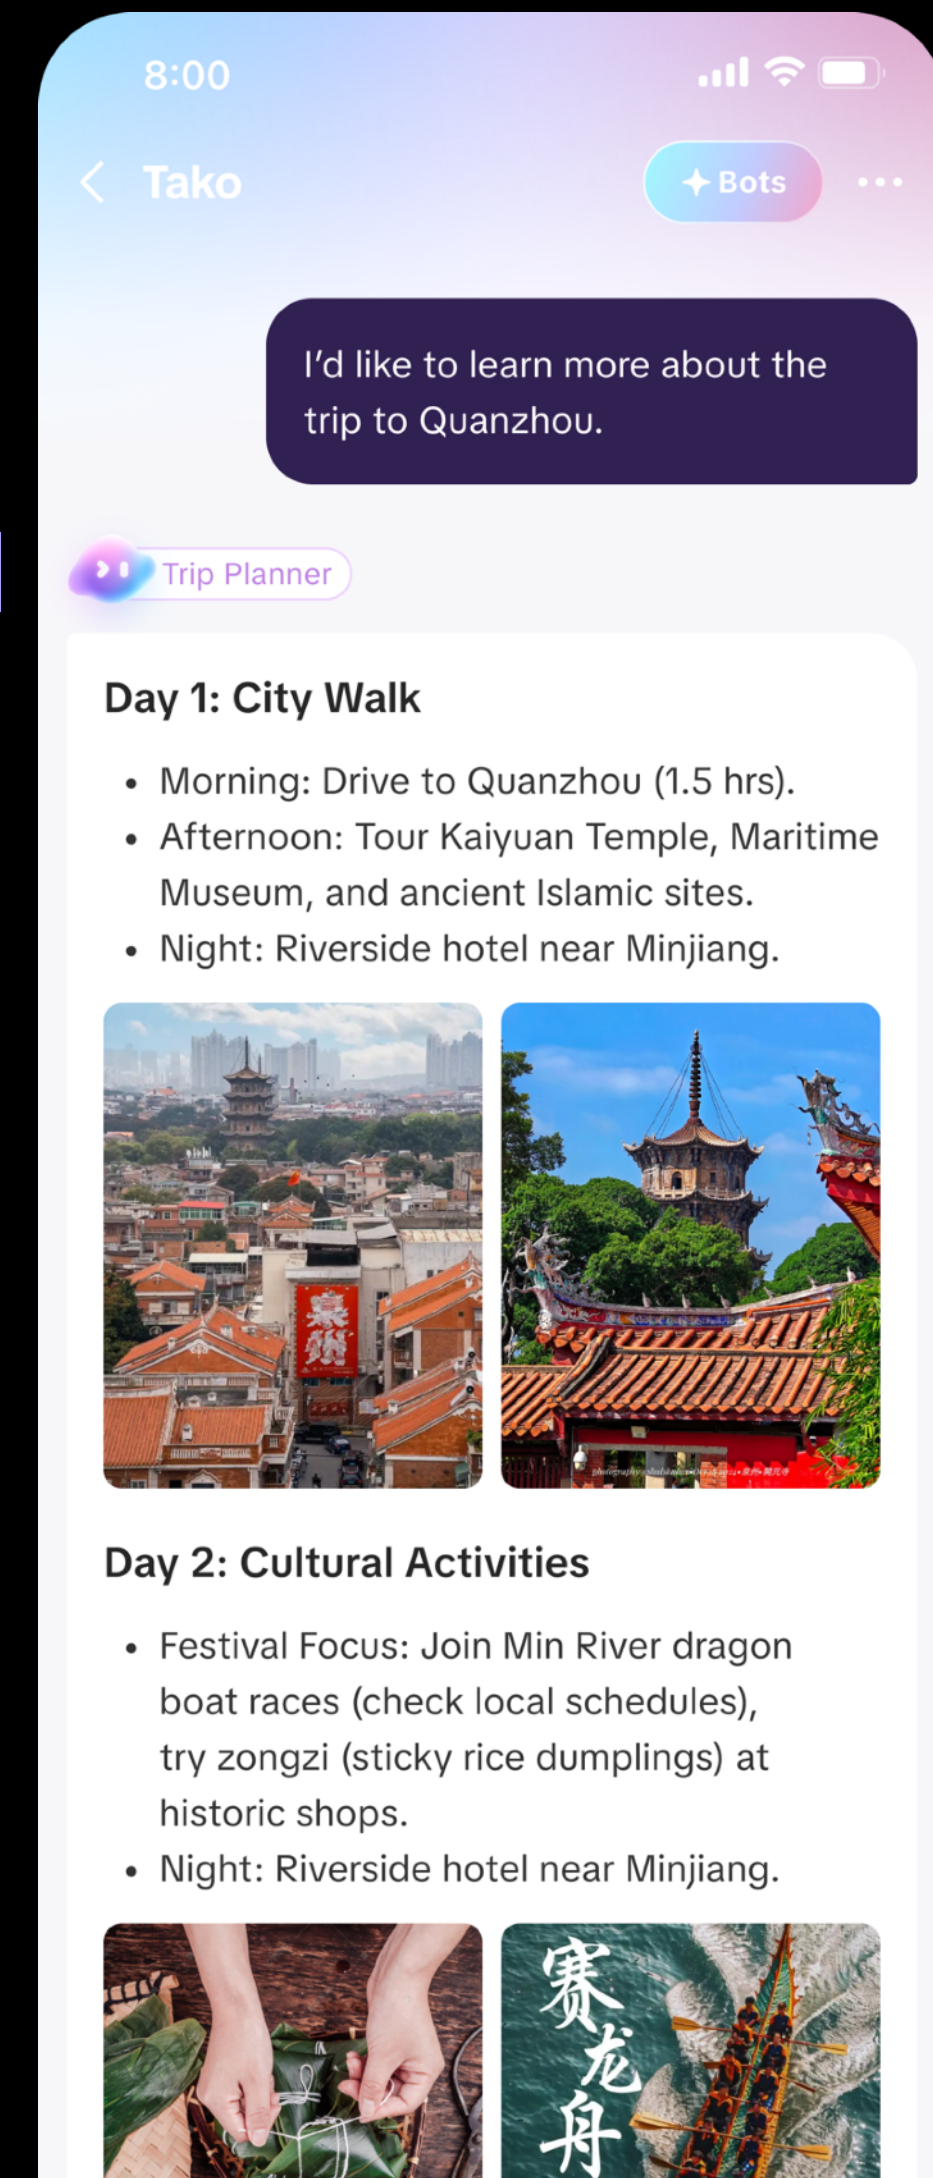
8:00

Tako

Bots

I'd like to learn more about the trip to Quanzhou.

Trip Planner

Day 1: City Walk

- Morning: Drive to Quanzhou (1.5 hrs).
- Afternoon: Tour Kaiyuan Temple, Maritime Museum, and ancient Islamic sites.
- Night: Riverside hotel near Minjiang.

泉州

Day 2: Cultural Activities

- Festival Focus: Join Min River dragon boat races (check local schedules), try zongzi (sticky rice dumplings) at historic shops.
- Night: Riverside hotel near Minjiang.

赛龙舟